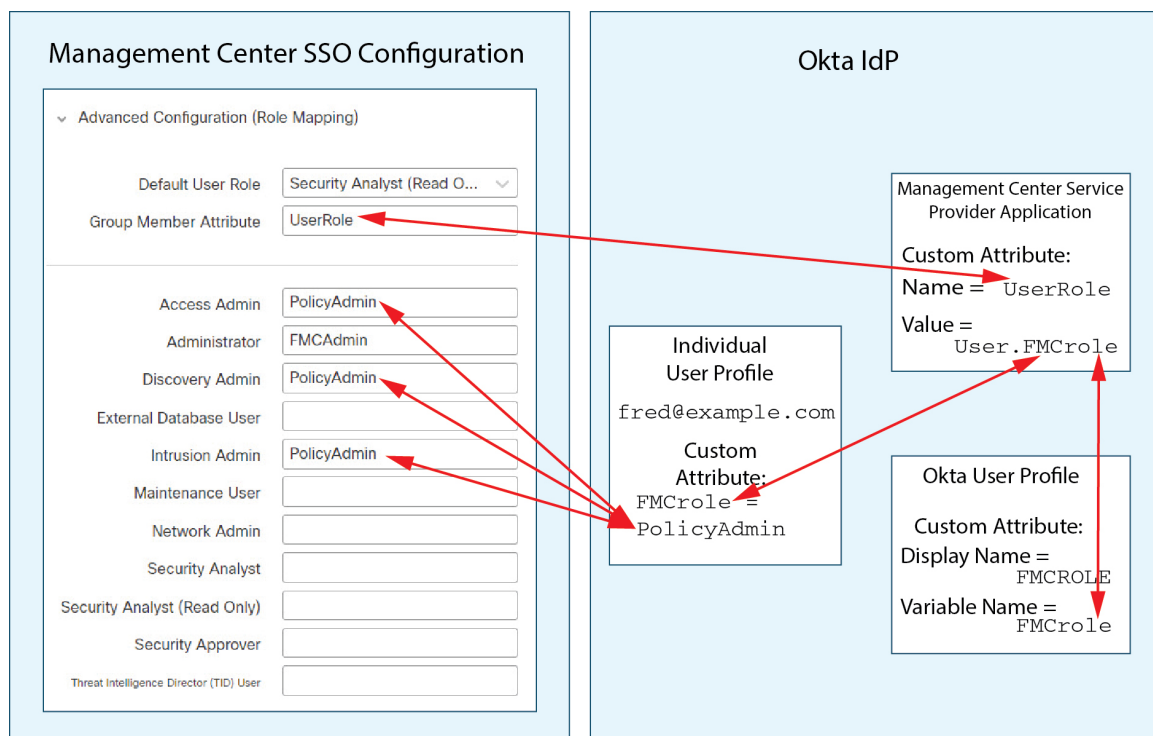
Management Center SSO Configuration

Advanced Configuration (Role Mapping)

| | |
|---|---|
| Default User Role | Security Analyst (Read O... |
| Group Member Attribute | UserRole |

| | |
|---|---|
| Access Admin | PolicyAdmin |
| Administrator | FMCAdmin |
| Discovery Admin | PolicyAdmin |
| External Database User | |
| Intrusion Admin | PolicyAdmin |
| Maintenance User | |
| Network Admin | |
| Security Analyst | |
| Security Analyst (Read Only) | |
| Security Approver | |
| Threat Intelligence Director (TID) User | |

Okta IdP

Management Center Service Provider Application

Custom Attribute:
Name = UserRole
Value = User.FMCrole

Individual User Profile

fred@example.com

Custom Attribute:
FMCrole = PolicyAdmin

Okta User Profile

Custom Attribute:
Display Name = FMCROLE
Variable Name = FMCrole